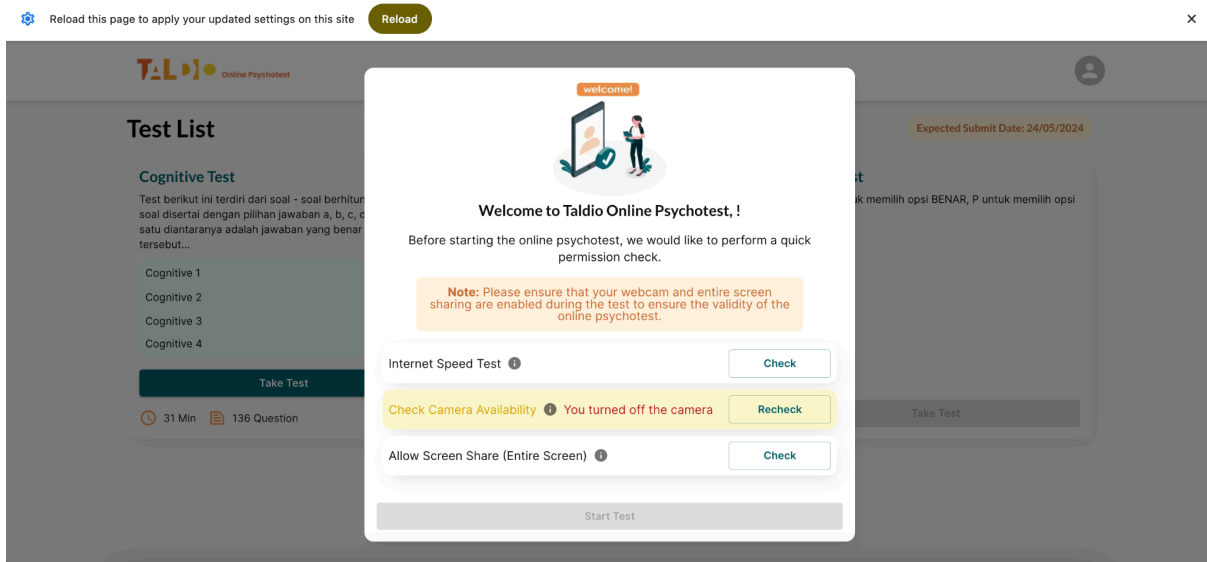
Reload this page to apply your updated settings on this site Reload ×

TALDIO Online Psychotest

Test List

Expected Submit Date: 24/05/2024

Cognitive Test

Test berikut ini terdiri dari soal - soal berhitun soal disertai dengan pilihan jawaban a, b, c, d satu diantaranya adalah jawaban yang benar tersebut...

Cognitive 1

Cognitive 2

Cognitive 3

Cognitive 4

Take Test

31 Min 136 Question

t

k memilih opsi BENAR, P untuk memilih opsi

Take Test

welcome!

Welcome to Taldio Online Psychotest, !

Before starting the online psychotest, we would like to perform a quick permission check.

**Note:** Please ensure that your webcam and entire screen sharing are enabled during the test to ensure the validity of the online psychotest.

Internet Speed Test Check

Check Camera Availability You turned off the camera Recheck

Allow Screen Share (Entire Screen) Check

Start Test